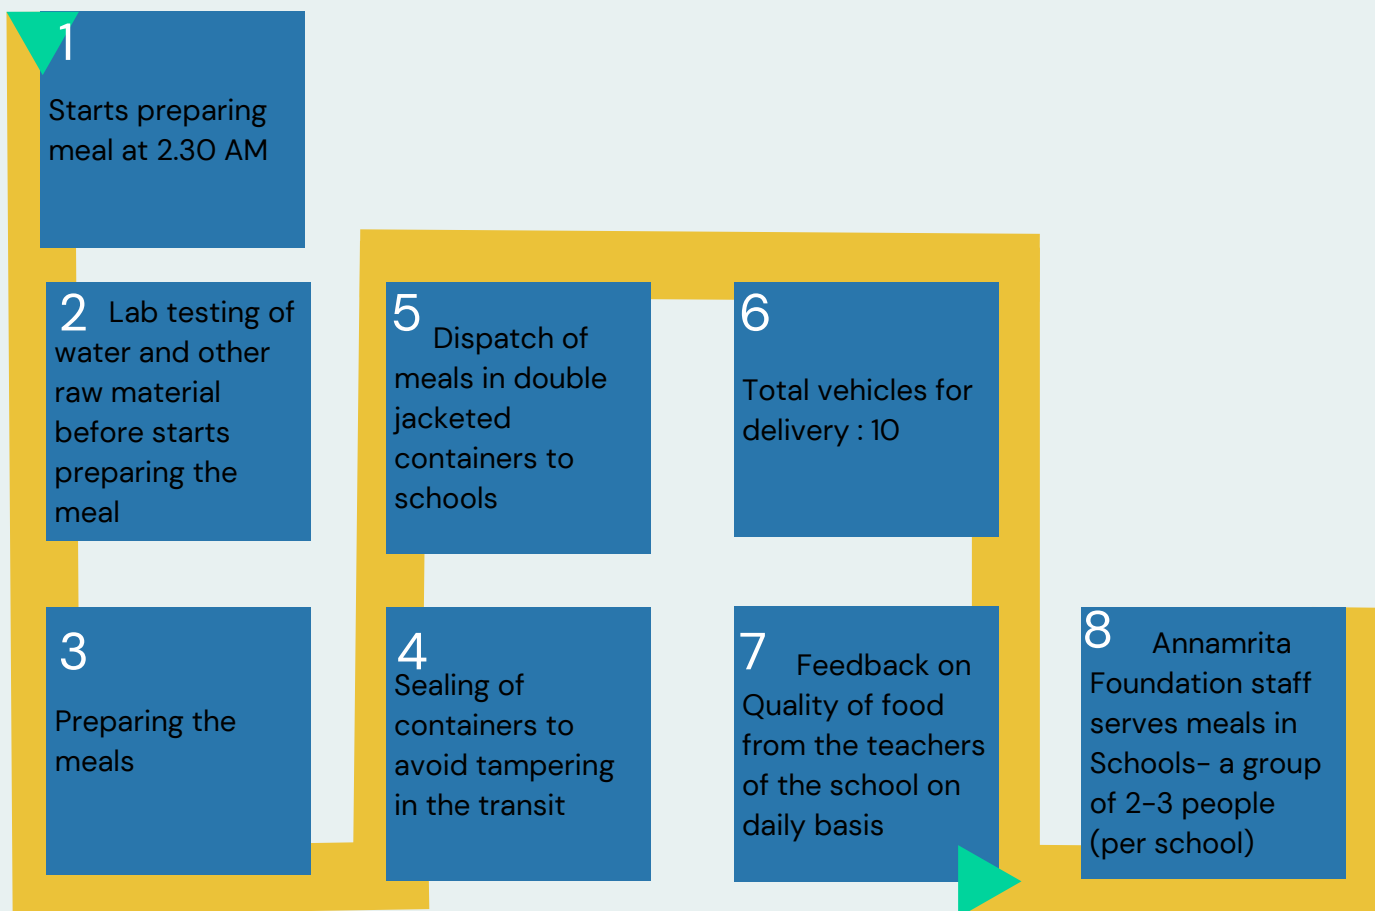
1
Starts preparing meal at 2.30 AM

2 Lab testing of water and other raw material before starts preparing the meal

3
Preparing the meals

4
Sealing of containers to avoid tampering in the transit

5 Dispatch of meals in double jacketed containers to schools

6
Total vehicles for delivery : 10

7 Feedback on Quality of food from the teachers of the school on daily basis

8 Annamrita Foundation staff serves meals in Schools- a group of 2-3 people (per school)